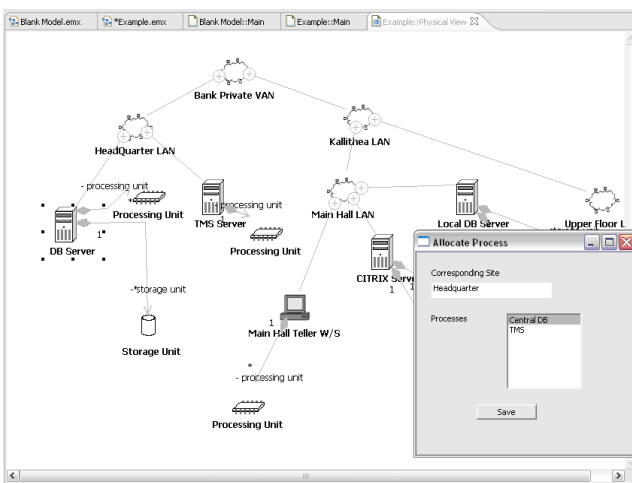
Blank Model.emx | *Example.emx | Blank Model::Main | Example::Main | Example::Physical View

Bank Private VAN

HeadQuarter LAN

Kallithea LAN

- processing unit

*

Processing Unit

1*

DB Server

TMS Server

- processing unit

Processing Unit

Main Hall LAN

Local DB Server

Upper Floor L

CITRIX Serv

1

-*storage unit

Storage Unit

1

Main Hall Teller W/S

*

- processing unit

Processing Unit

Allocate Process

Corresponding Site

Headquarter

Processes

Central DB
TMS

Save